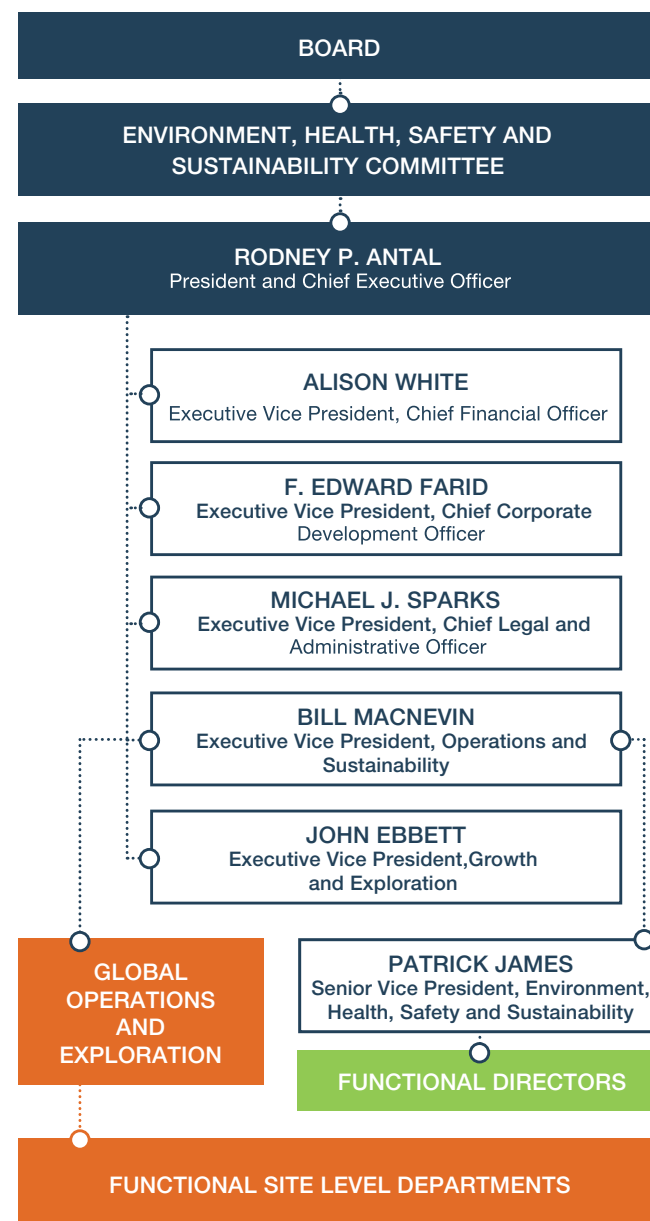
BOARD

ENVIRONMENT, HEALTH, SAFETY AND SUSTAINABILITY COMMITTEE

RODNEY P. ANTAL
President and Chief Executive Officer

ALISON WHITE
Executive Vice President, Chief Financial Officer

F. EDWARD FARID
Executive Vice President, Chief Corporate Development Officer

MICHAEL J. SPARKS
Executive Vice President, Chief Legal and Administrative Officer

BILL MACNEVIN
Executive Vice President, Operations and Sustainability

JOHN EBBETT
Executive Vice President,Growth and Exploration

GLOBAL OPERATIONS AND EXPLORATION

PATRICK JAMES
Senior Vice President, Environment, Health, Safety and Sustainability

FUNCTIONAL DIRECTORS

FUNCTIONAL SITE LEVEL DEPARTMENTS